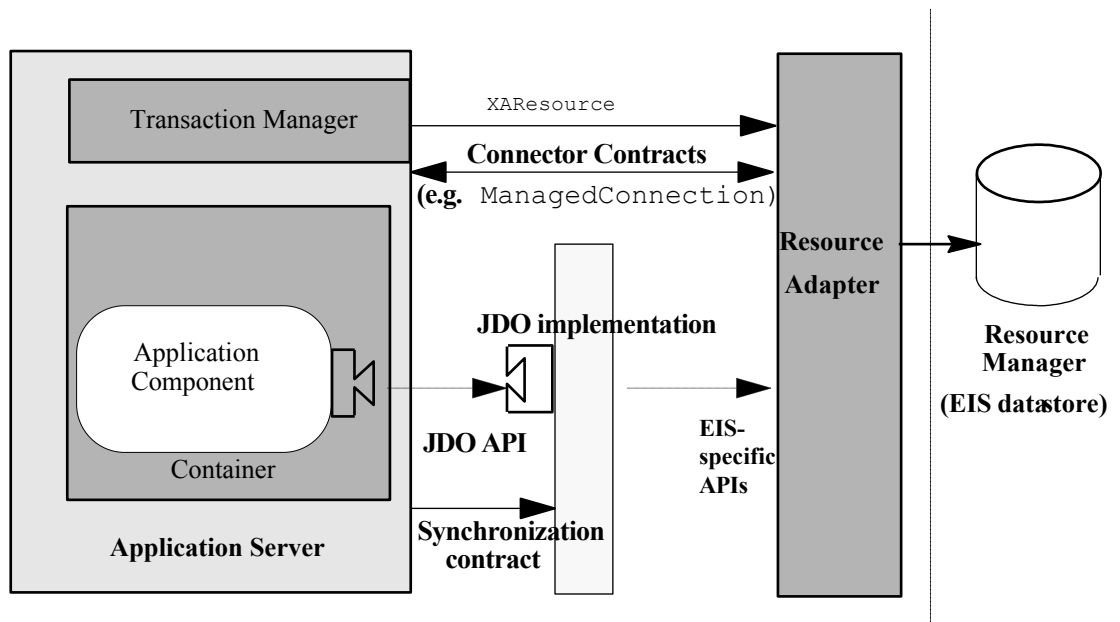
Transaction Manager

XAResource

Connector Contracts

(e.g. ManagedConnection)

Resource Adapter

JDO implementation

Application Component

Container

JDO API

EIS-specific APIs

Resource Manager

(EIS datastore)

Synchronization contract

Application Server